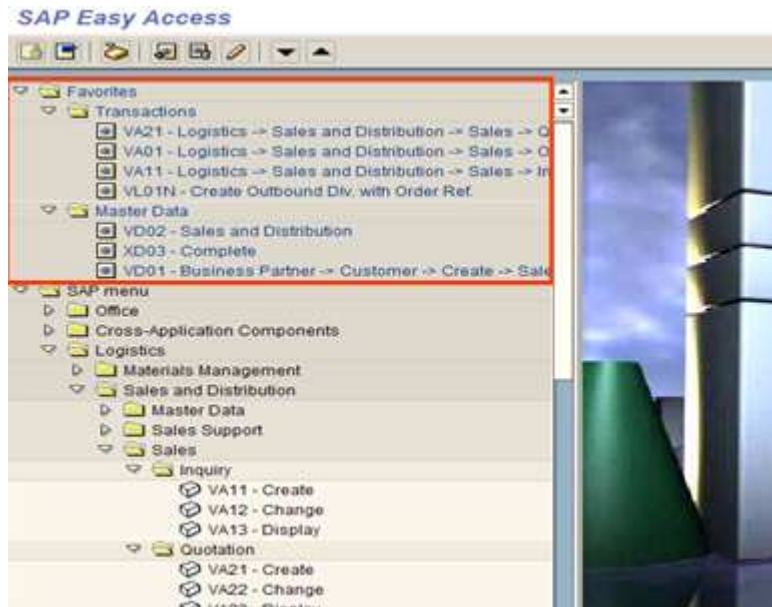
SAP Easy Access

Favorites
Transactions
VA21 - Logistics -> Sales and Distribution -> Sales -> Q
VA01 - Logistics -> Sales and Distribution -> Sales -> O
VA11 - Logistics -> Sales and Distribution -> Sales -> In
VL01N - Create Outbound Dlv. with Order Ref.
Master Data
VD02 - Sales and Distribution
XD03 - Complete
VD01 - Business Partner -> Customer -> Create -> Sale
SAP menu
Office
Cross-Application Components
Logistics
Materials Management
Sales and Distribution
Master Data
Sales Support
Sales
Inquiry
VA11 - Create
VA12 - Change
VA13 - Display
Quotation
VA21 - Create
VA22 - Change
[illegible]